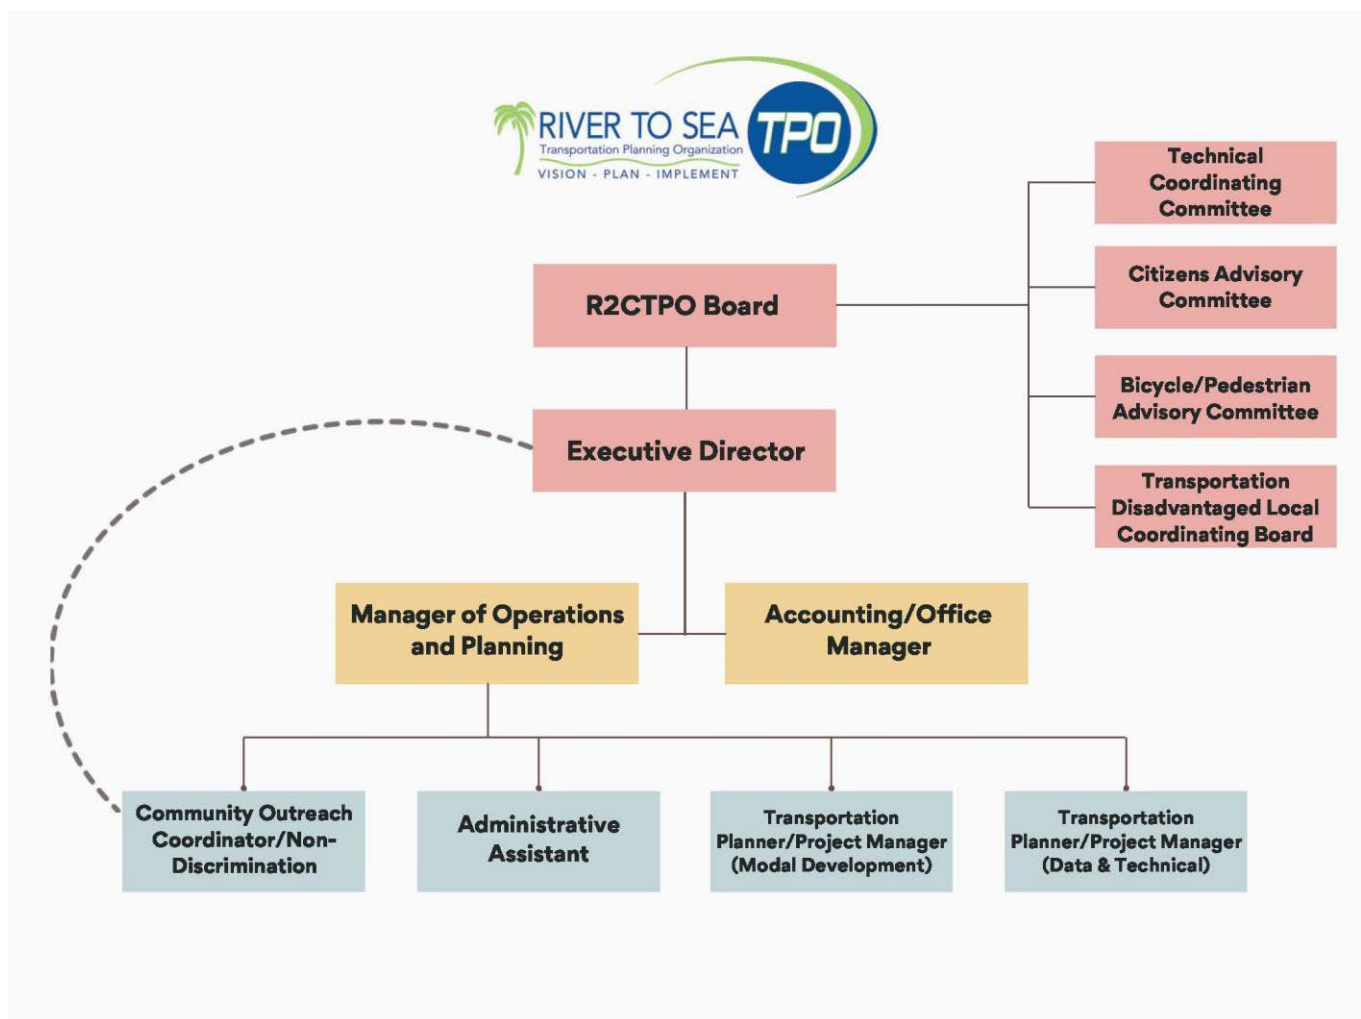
RIVER TO SEA TPO
Transportation Planning Organization
VISION · PLAN · IMPLEMENT

Technical Coordinating Committee

Citizens Advisory Committee

Bicycle/Pedestrian Advisory Committee

Transportation Disadvantaged Local Coordinating Board

R2CTPO Board

Executive Director

Manager of Operations and Planning

Accounting/Office Manager

Community Outreach Coordinator/Non-Discrimination

Administrative Assistant

Transportation Planner/Project Manager (Modal Development)

Transportation Planner/Project Manager (Data & Technical)